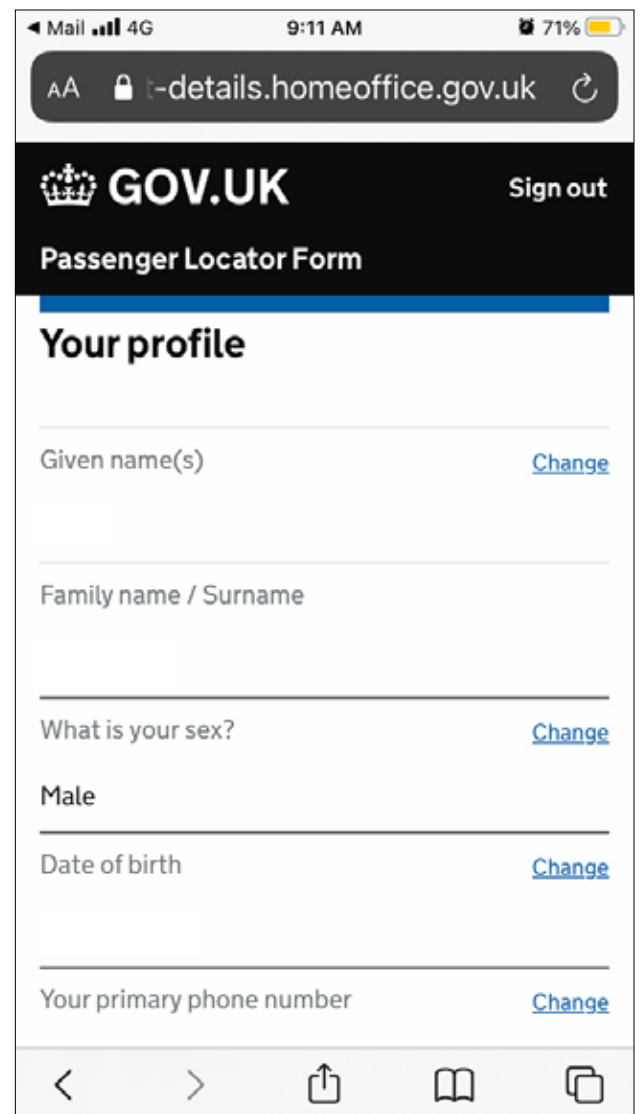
◀ Mail 4G 9:11 AM 71%

AA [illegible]-details.homeoffice.gov.uk

GOV.UK Sign out

Passenger Locator Form

Your profile

Given name(s) Change

Family name / Surname

What is your sex? Change

Male

Date of birth Change

Your primary phone number Change